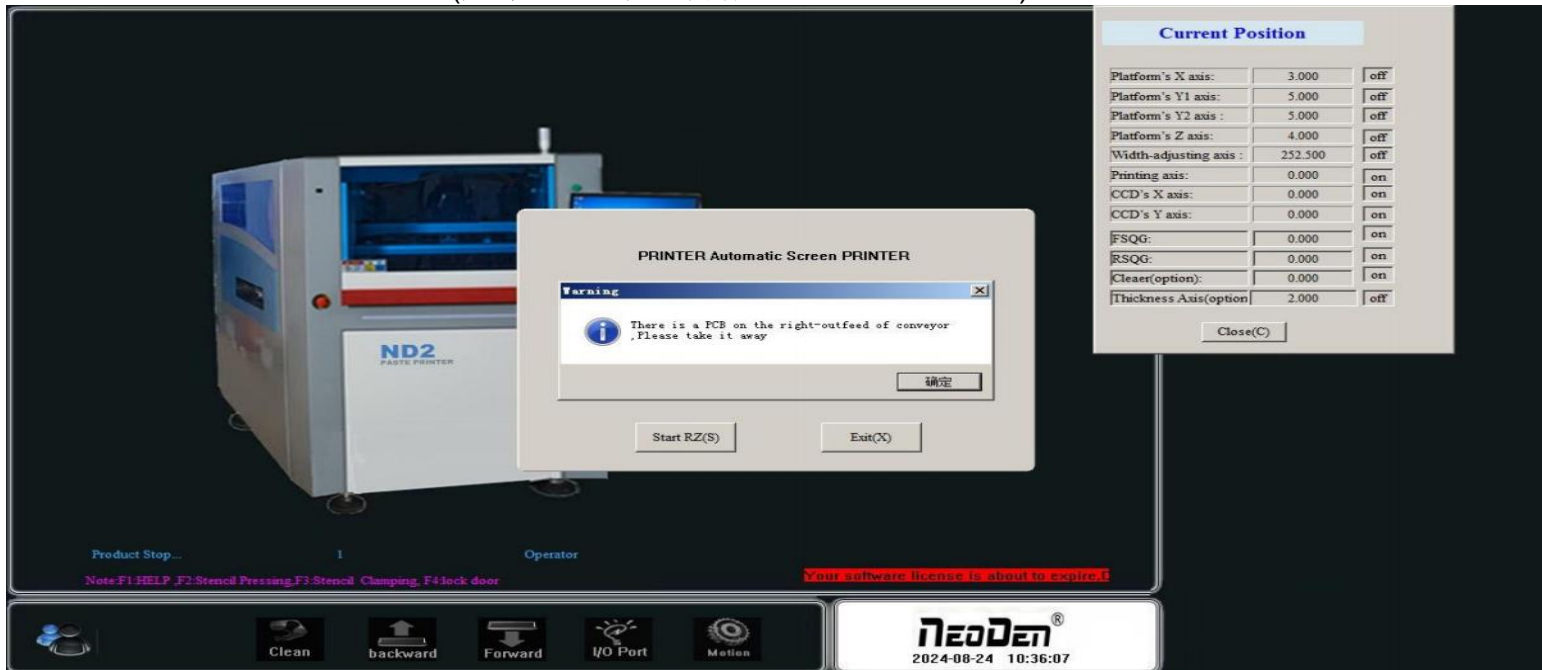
Current Position

| Platform's X axis: | 3.000 | off |
|---|---|---|
| Platform's Y1 axis: | 5.000 | off |
| Platform's Y2 axis : | 5.000 | off |
| Platform's Z axis: | 4.000 | off |
| Width-adjusting axis : | 252.500 | off |
| Printing axis: | 0.000 | on |
| CCD's X axis: | 0.000 | on |
| CCD's Y axis: | 0.000 | on |
| FSQG: | 0.000 | on |
| RSQG: | 0.000 | on |
| Cleaer(option): | 0.000 | on |
| Thickness Axis(option | 2.000 | off |

Close(C)

ND2
PASTE PRINTER

PRINTER Automatic Screen PRINTER

Warning

There is a PCB on the right-outfeed of conveyor ,Please take it away

确定

Start RZ(S)

Exit(X)

Product Stop... 1 Operator

Note:F1:HELP ,F2:Stencil Pressing,F3:Stencil Clamping, F4:lock door

Your software license is about to expire.[

Clean

backward

Forward

I/O Port

Motion

NeoDen®

2024-08-24 10:36:07